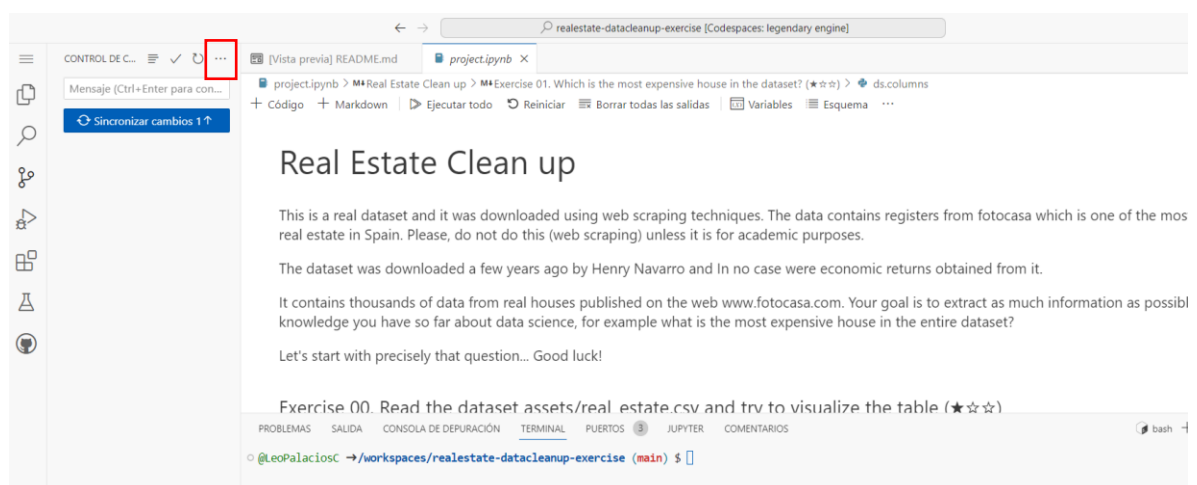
realestate-datacleanup-exercise [Codespaces: legendary engine]

CONTROL DE C... ✓ ↻ ···

Mensaje (Ctrl+Enter para con...

Sincronizar cambios 1↑

[Vista previa] README.md

project.ipynb ×

project.ipynb > M↓Real Estate Clean up > M↓Exercise 01. Which is the most expensive house in the dataset? (★☆☆) > ds.columns

+ Código + Markdown ▷ Ejecutar todo ↺ Reiniciar Borrar todas las salidas Variables Esquema ···

Real Estate Clean up

This is a real dataset and it was downloaded using web scraping techniques. The data contains registers from fotocasa which is one of the mos real estate in Spain. Please, do not do this (web scraping) unless it is for academic purposes.

The dataset was downloaded a few years ago by Henry Navarro and In no case were economic returns obtained from it.

It contains thousands of data from real houses published on the web www.fotocasa.com. Your goal is to extract as much information as possibl knowledge you have so far about data science, for example what is the most expensive house in the entire dataset?

Let's start with precisely that question... Good luck!

Exercise 00. Read the dataset assets/real_estate.csv and try to visualize the table (★☆☆)

PROBLEMAS SALIDA CONSOLA DE DEPURACIÓN TERMINAL PUERTOS 3 JUPYTER COMENTARIOS

bash +

@LeoPalaciosC →/workspaces/realestate-datacleanup-exercise (main) $